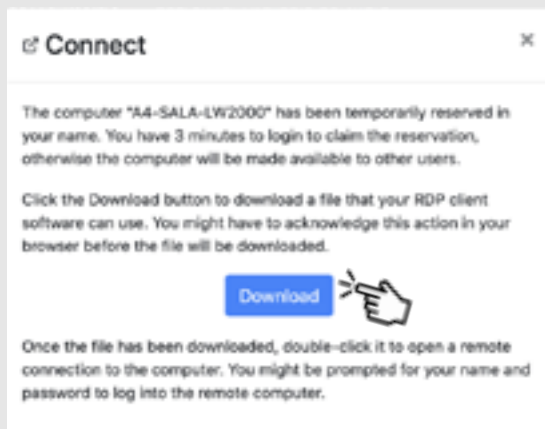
Connect

×

The computer "A4-SALA-LW2000" has been temporarily reserved in your name. You have 3 minutes to login to claim the reservation, otherwise the computer will be made available to other users.

Click the Download button to download a file that your RDP client software can use. You might have to acknowledge this action in your browser before the file will be downloaded.

Download

Once the file has been downloaded, double-click it to open a remote connection to the computer. You might be prompted for your name and password to log into the remote computer.